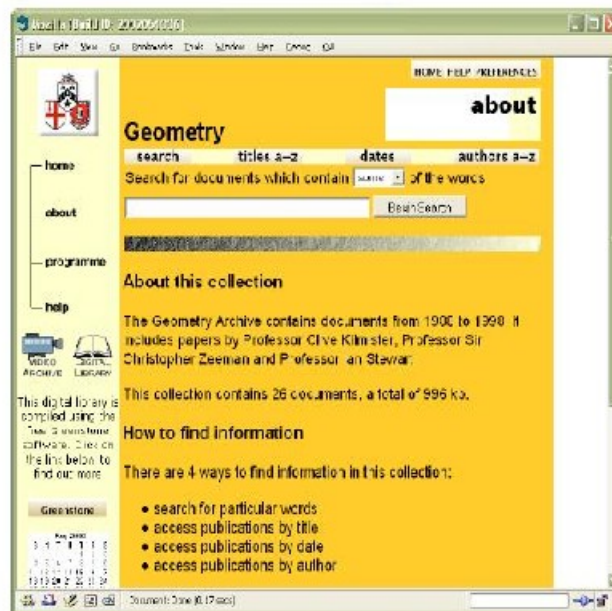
Mozilla Build ID: 2002061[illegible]

File Edit View Go Bookmarks Tools Window Help Debug QA

HOME HELP PREFERENCES

about

Geometry

search titles a–z dates authors a–z

Search for documents which contain some of the words

Begin Search

home

about

programme

help

VIDEO ARCHIVE DIGITAL LIBRARY

This digital library is compiled using the free Greenstone software. Click on the link below to find out more

Greenstone

About this collection

The Geometry Archive contains documents from 1900 to 1990. It includes papers by Professor Clive Kilmister, Professor Sir Christopher Zeeman and Professor Ian Stewart.

This collection contains 26 documents, a total of 996 kb.

How to find information

There are 4 ways to find information in this collection:

• search for particular words
• access publications by title
• access publications by date
• access publications by author

Document: Done (0.17 secs)